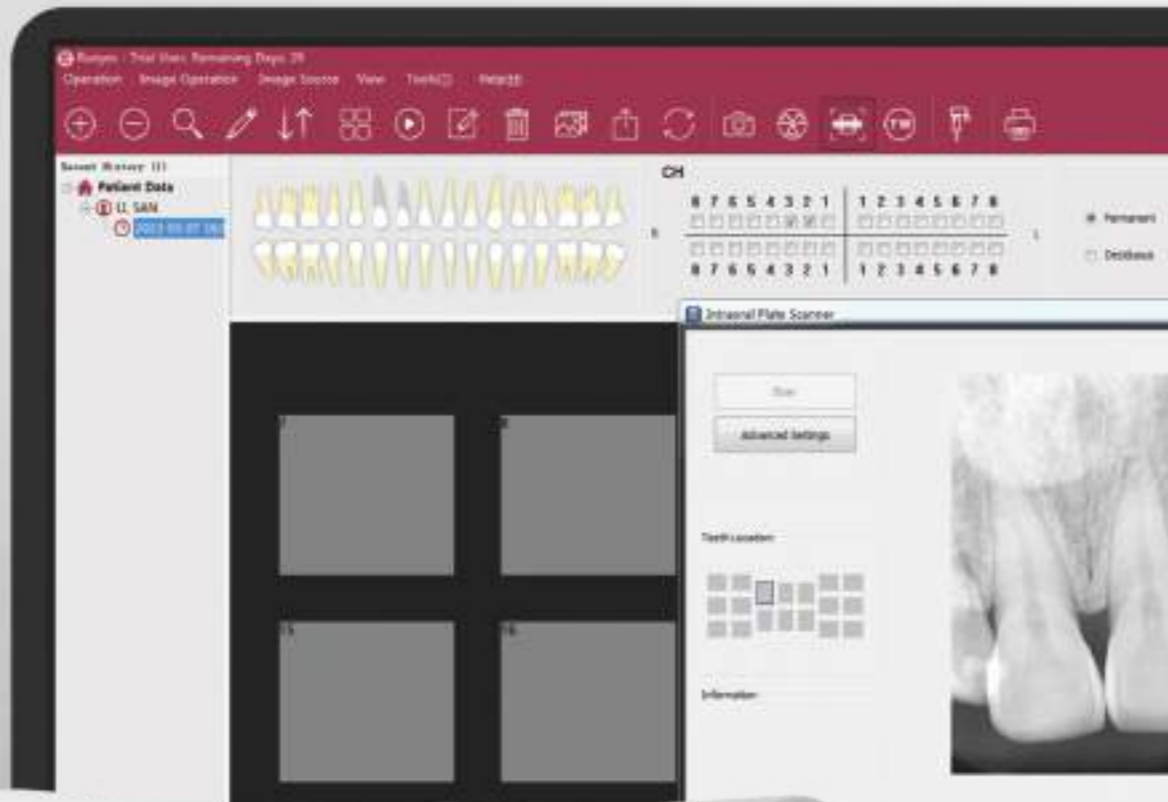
Runyes - Trial User, Remaining Days: 29
Operation Image Operation Image Source View Tools(T) Help(H)
Recent History (1)
Patient Data
LI SAN
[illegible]
CH
8 7 6 5 4 3 2 1 | 1 2 3 4 5 6 7 8
8 7 6 5 4 3 2 1 | 1 2 3 4 5 6 7 8
R
L
Permanent
Deciduous
Intraoral Plate Scanner
Scan
Advanced Settings
Teeth Location:
Information:
7
8
15
16